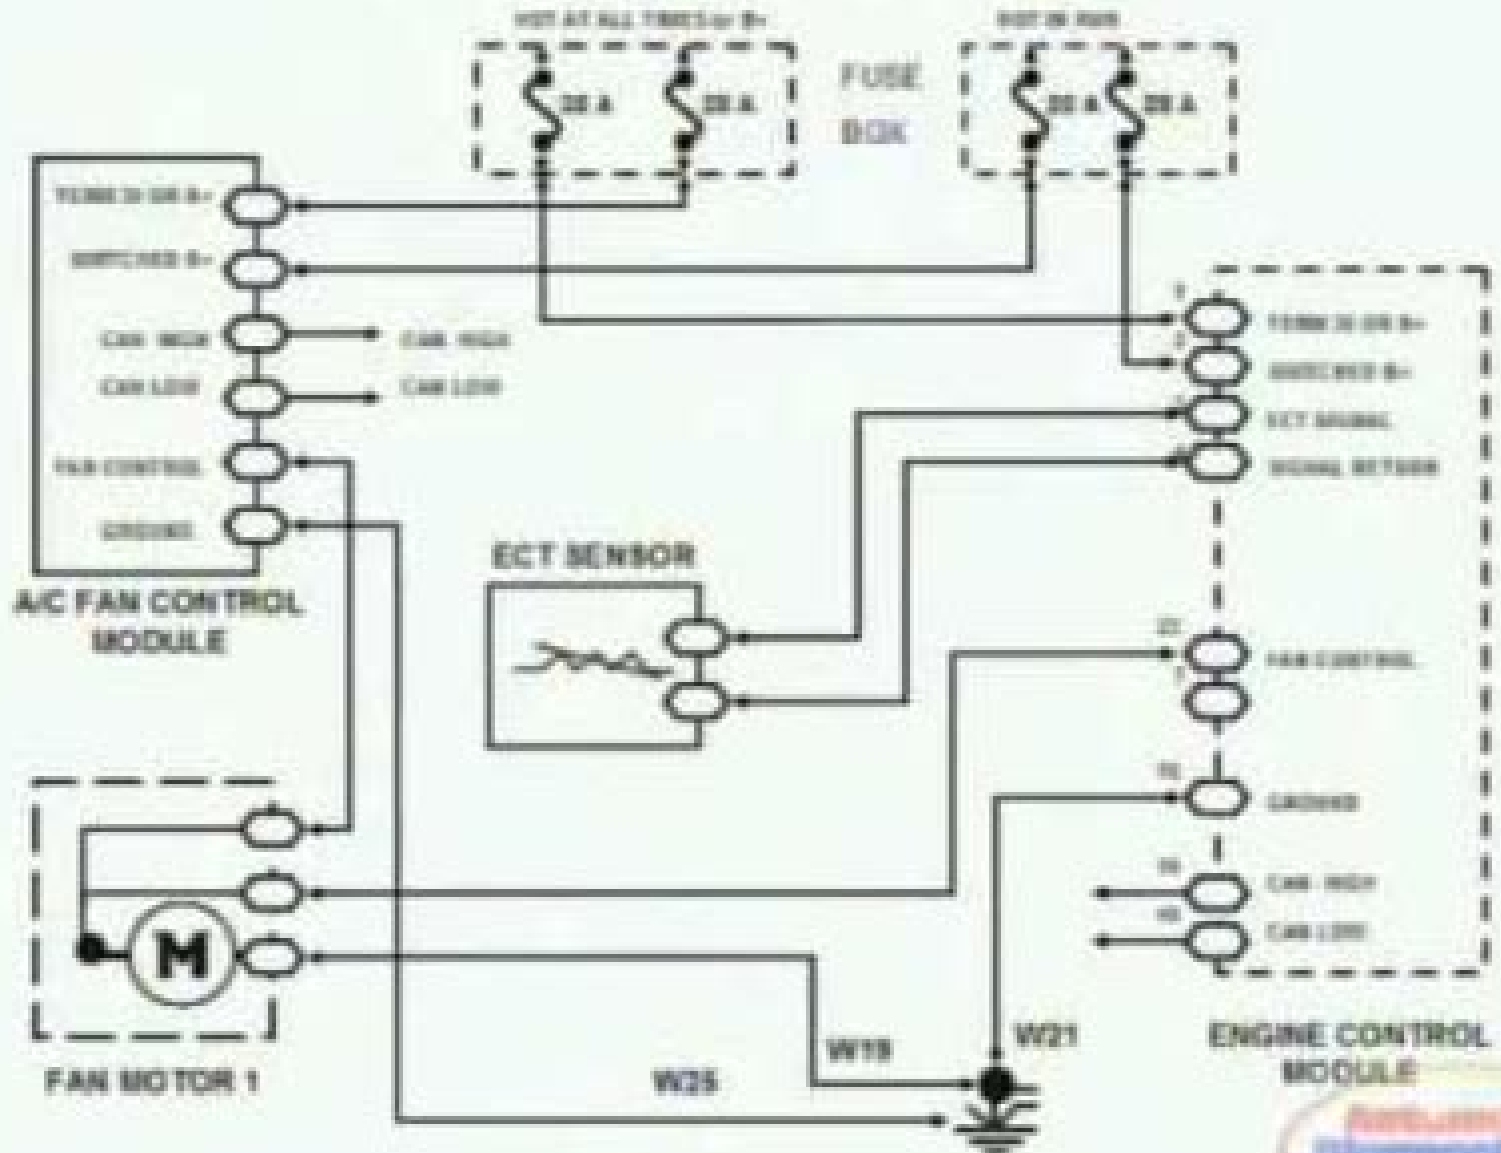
HOT AT ALL TIMES or B+

20 A

20 A

FUSE BOX

HOT IN RUN

20 A

20 A

TERM 30 OR B+

SWITCHED B+

CAN HIGH

CAN HIGH

CAN LOW

CAN LOW

FAN CONTROL

GROUND

A/C FAN CONTROL MODULE

ECT SENSOR

TERM 30 OR B+

SWITCHED B+

ECT SIGNAL

SIGNAL RETURN

FAN CONTROL

GROUND

CAN HIGH

CAN LOW

M

FAN MOTOR 1

W19

W25

W21

ENGINE CONTROL MODULE